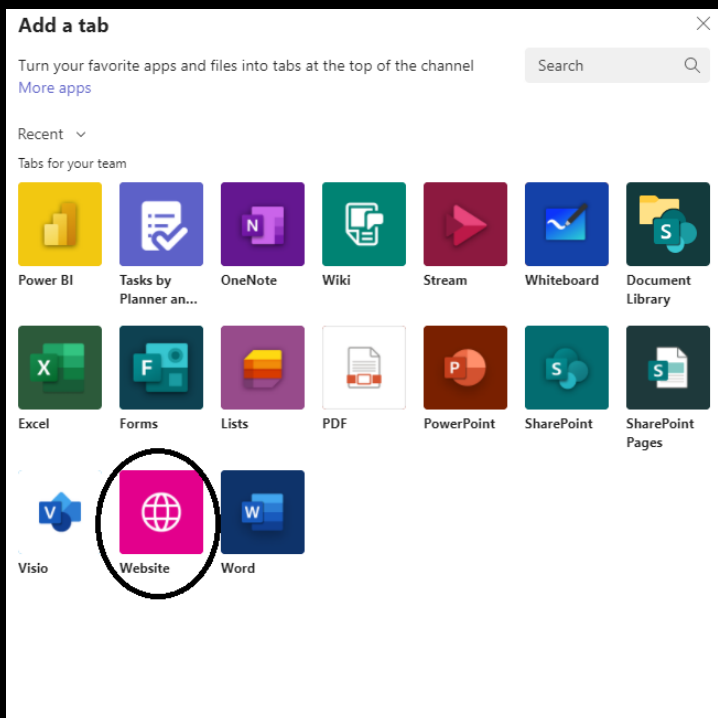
Add a tab

Turn your favorite apps and files into tabs at the top of the channel
More apps

Search

Recent

Tabs for your team

Power BI
Tasks by Planner an...
OneNote
Wiki
Stream
Whiteboard
Document Library

Excel
Forms
Lists
PDF
PowerPoint
SharePoint
SharePoint Pages

Visio
Website
Word